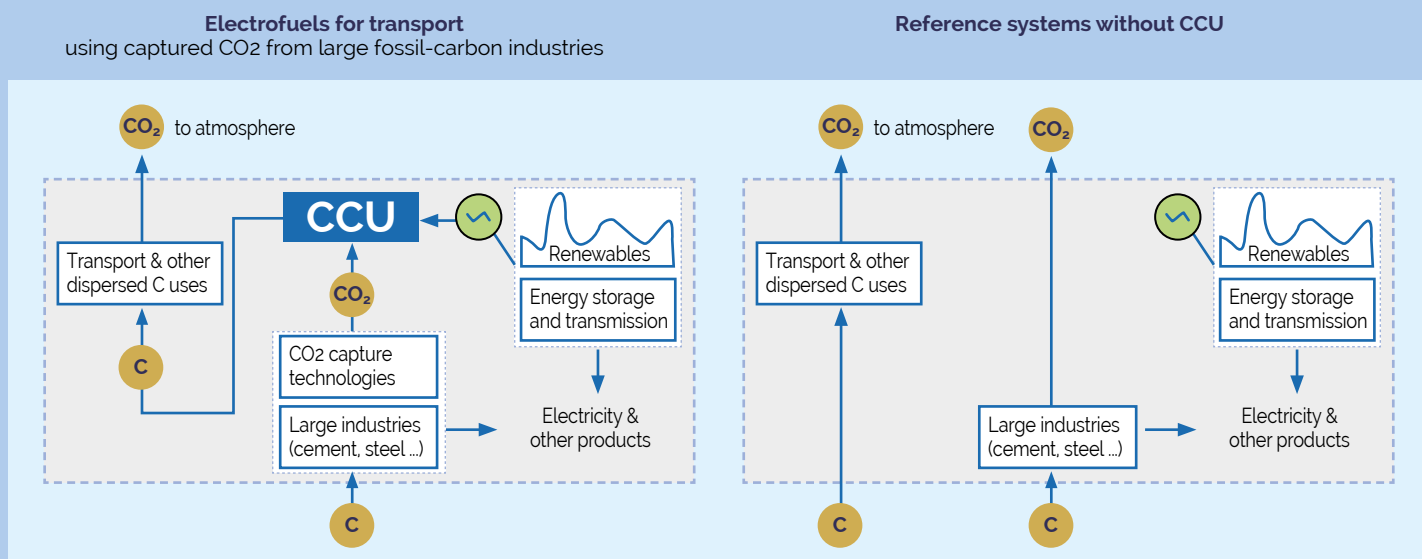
**Electrofuels for transport**
using captured CO2 from large fossil-carbon industries

**Reference systems without CCU**

$CO_2$ to atmosphere

CCU

Renewables

Transport & other dispersed C uses

$CO_2$

Energy storage and transmission

C

CO2 capture technologies

Large industries (cement, steel ...)

Electricity & other products

C

$CO_2$ to atmosphere

$CO_2$

Renewables

Transport & other dispersed C uses

Energy storage and transmission

Large industries (cement, steel ...)

Electricity & other products

C

C